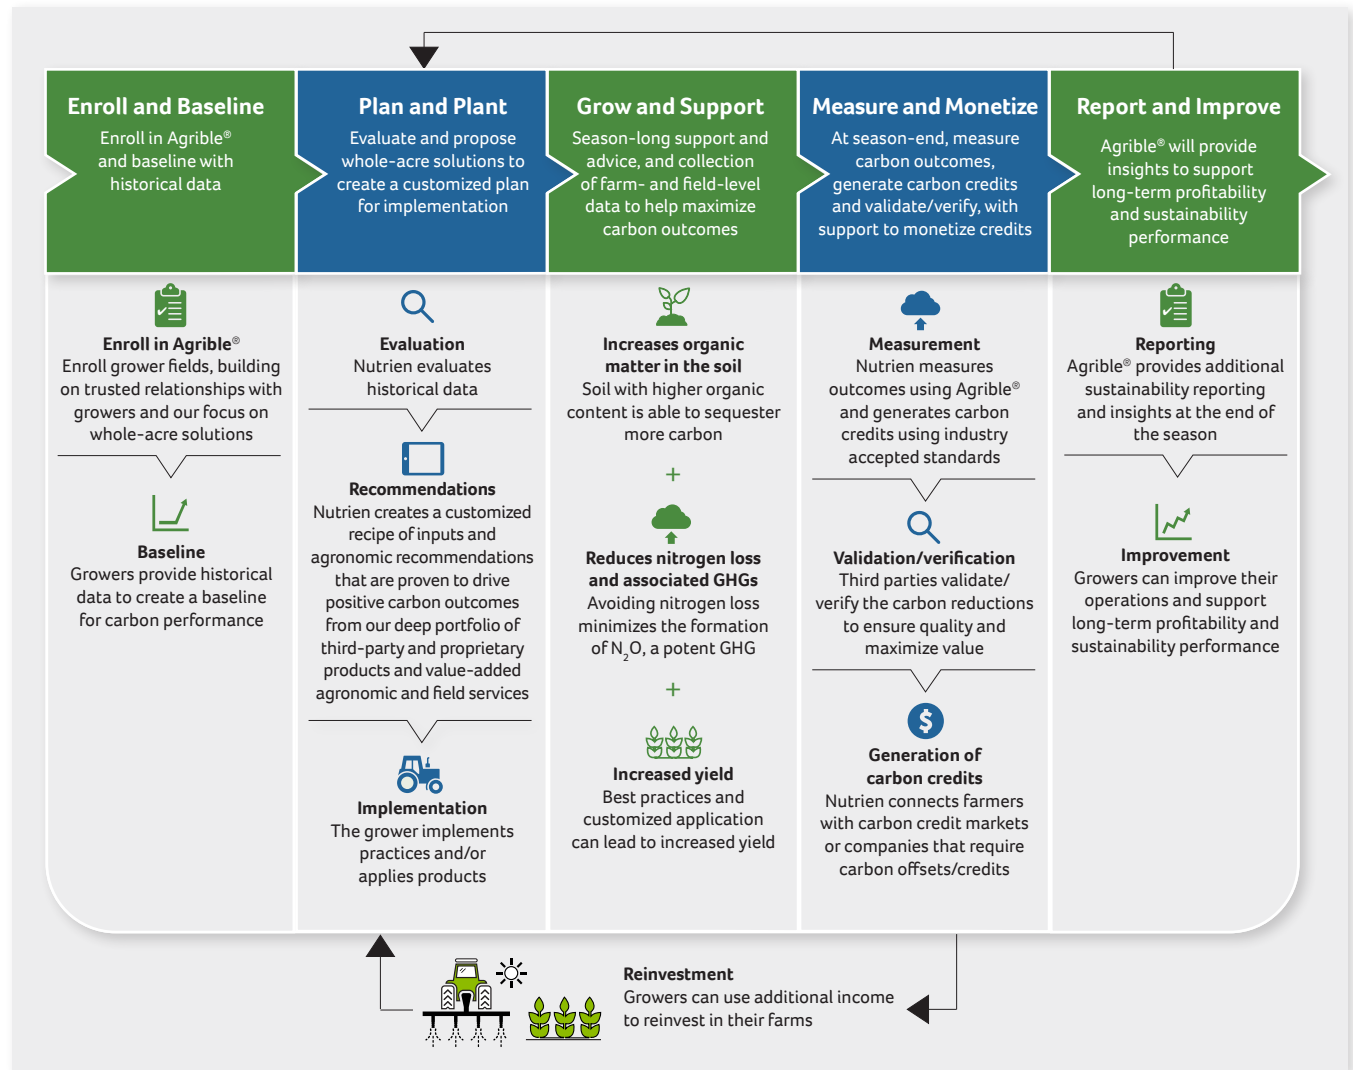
Enroll and Baseline
Enroll in Agrible® and baseline with historical data

Plan and Plant
Evaluate and propose whole-acre solutions to create a customized plan for implementation

Grow and Support
Season-long support and advice, and collection of farm- and field-level data to help maximize carbon outcomes

Measure and Monetize
At season-end, measure carbon outcomes, generate carbon credits and validate/verify, with support to monetize credits

Report and Improve
Agrible® will provide insights to support long-term profitability and sustainability performance

Enroll in Agrible®
Enroll grower fields, building on trusted relationships with growers and our focus on whole-acre solutions

Baseline
Growers provide historical data to create a baseline for carbon performance

Evaluation
Nutrien evaluates historical data

Recommendations
Nutrien creates a customized recipe of inputs and agronomic recommendations that are proven to drive positive carbon outcomes from our deep portfolio of third-party and proprietary products and value-added agronomic and field services

Implementation
The grower implements practices and/or applies products

Increases organic matter in the soil
Soil with higher organic content is able to sequester more carbon

+

Reduces nitrogen loss and associated GHGs
Avoiding nitrogen loss minimizes the formation of $N_2O$, a potent GHG

+

Increased yield
Best practices and customized application can lead to increased yield

Measurement
Nutrien measures outcomes using Agrible® and generates carbon credits using industry accepted standards

Validation/verification
Third parties validate/verify the carbon reductions to ensure quality and maximize value

Generation of carbon credits
Nutrien connects farmers with carbon credit markets or companies that require carbon offsets/credits

Reporting
Agrible® provides additional sustainability reporting and insights at the end of the season

Improvement
Growers can improve their operations and support long-term profitability and sustainability performance

Reinvestment
Growers can use additional income to reinvest in their farms